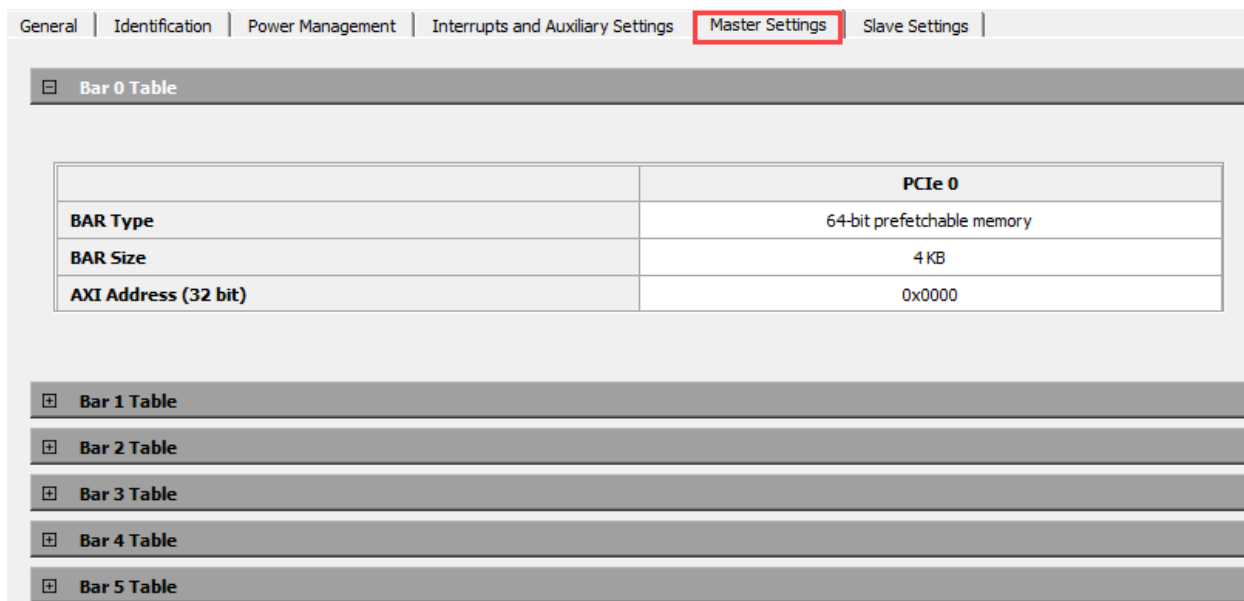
General | Identification | Power Management | Interrupts and Auxiliary Settings | Master Settings | Slave Settings

Bar 0 Table

| | PCIe 0 |
|---|---|
| BAR Type | 64-bit prefetchable memory |
| BAR Size | 4 KB |
| AXI Address (32 bit) | 0x0000 |

Bar 1 Table

Bar 2 Table

Bar 3 Table

Bar 4 Table

Bar 5 Table